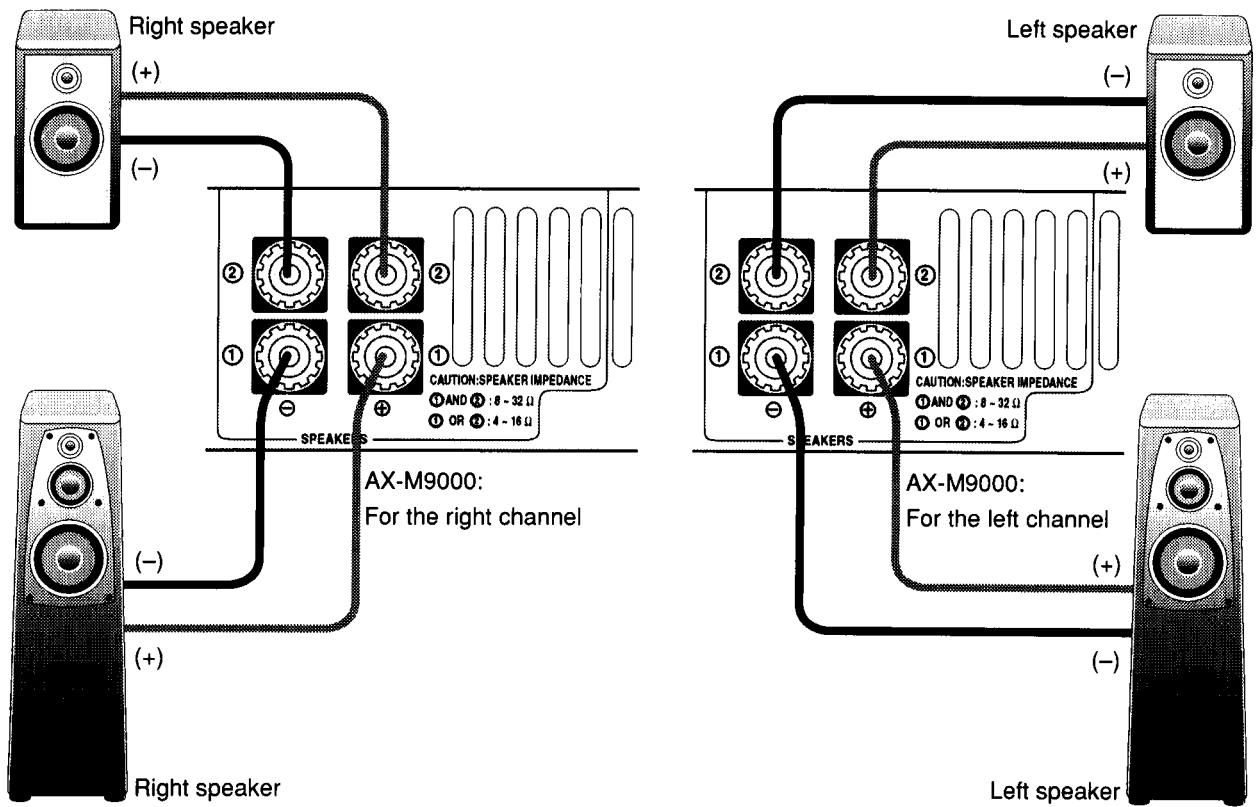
Right speaker

(+)

(−)

② ②

① ①

CAUTION:SPEAKER IMPEDANCE

① AND ② : 8 ~ 32 Ω

① OR ② : 4 ~ 16 Ω

⊖ ⊕

SPEAKERS

AX-M9000:
For the right channel

(−)

(+)

Right speaker

Left speaker

(−)

(+)

② ②

① ①

CAUTION:SPEAKER IMPEDANCE

① AND ② : 8 ~ 32 Ω

① OR ② : 4 ~ 16 Ω

⊖ ⊕

SPEAKERS

AX-M9000:
For the left channel

(+)

(−)

Left speaker